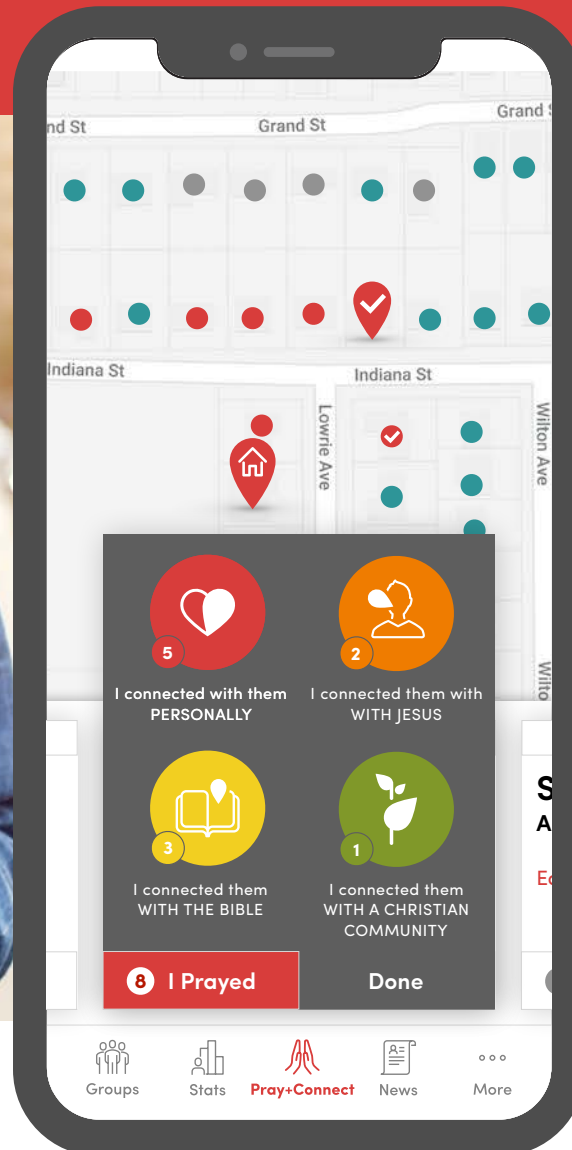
nd St
Grand St
Grand S
Indiana St
Indiana St
Lowrie Ave
Wilton Ave
Wilto

5
I connected with them PERSONALLY

2
I connected them with WITH JESUS

3
I connected them WITH THE BIBLE

1
I connected them WITH A CHRISTIAN COMMUNITY

S
A
Ed

8 I Prayed
Done

Groups
Stats
Pray+Connect
News
More